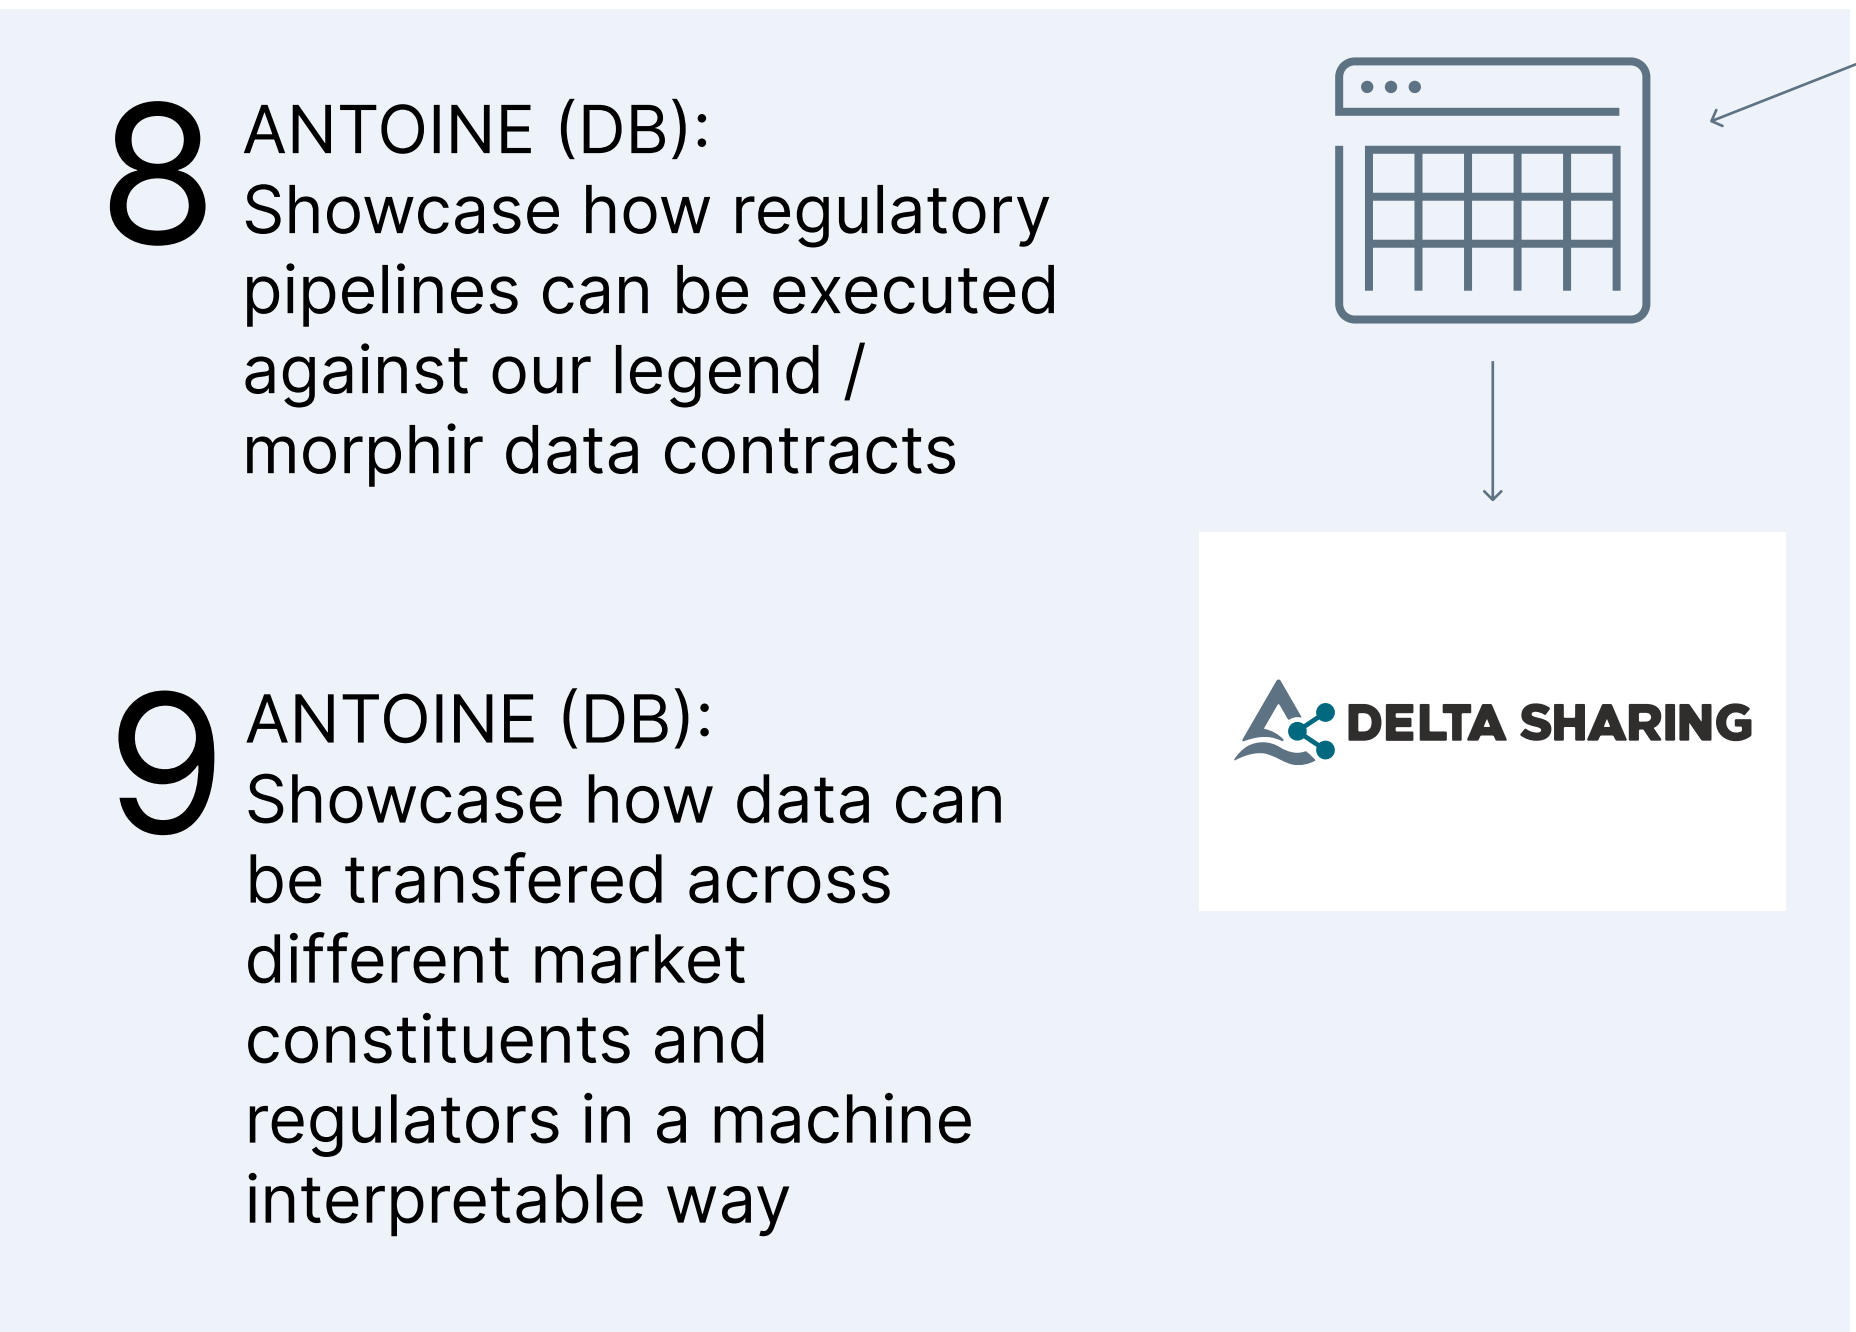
8 ANTOINE (DB):
Showcase how regulatory pipelines can be executed against our legend / morphir data contracts

9 ANTOINE (DB):
Showcase how data can be transfered across different market constituents and regulators in a machine interpretable way

DELTA SHARING